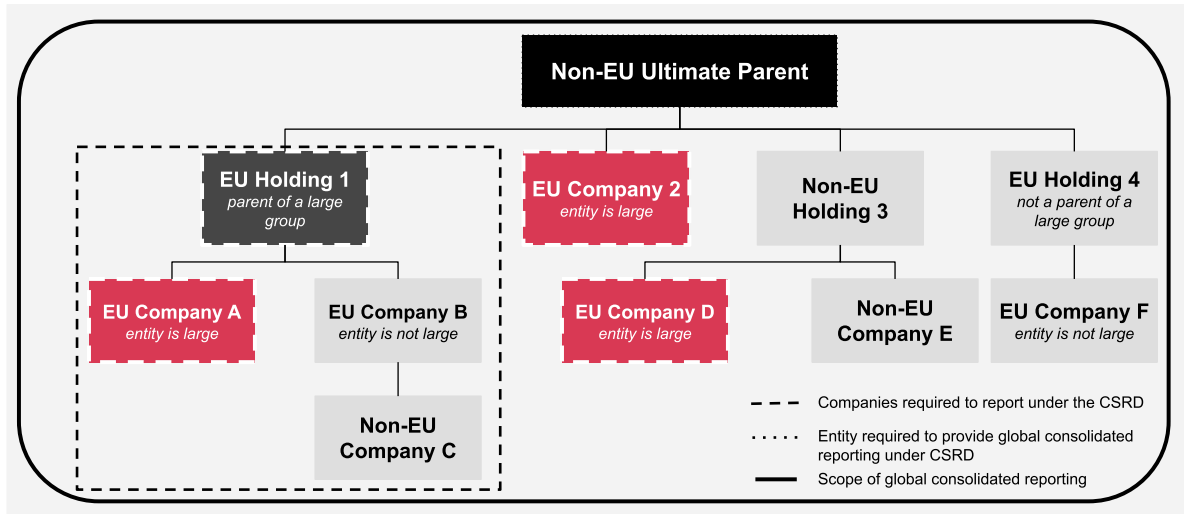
Non-EU Ultimate Parent

EU Holding 1
parent of a large group

EU Company 2
entity is large

Non-EU Holding 3

EU Holding 4
not a parent of a large group

EU Company A
entity is large

EU Company B
entity is not large

EU Company D
entity is large

Non-EU Company E

EU Company F
entity is not large

Non-EU Company C

Companies required to report under the CSRD

Entity required to provide global consolidated reporting under CSRD

Scope of global consolidated reporting